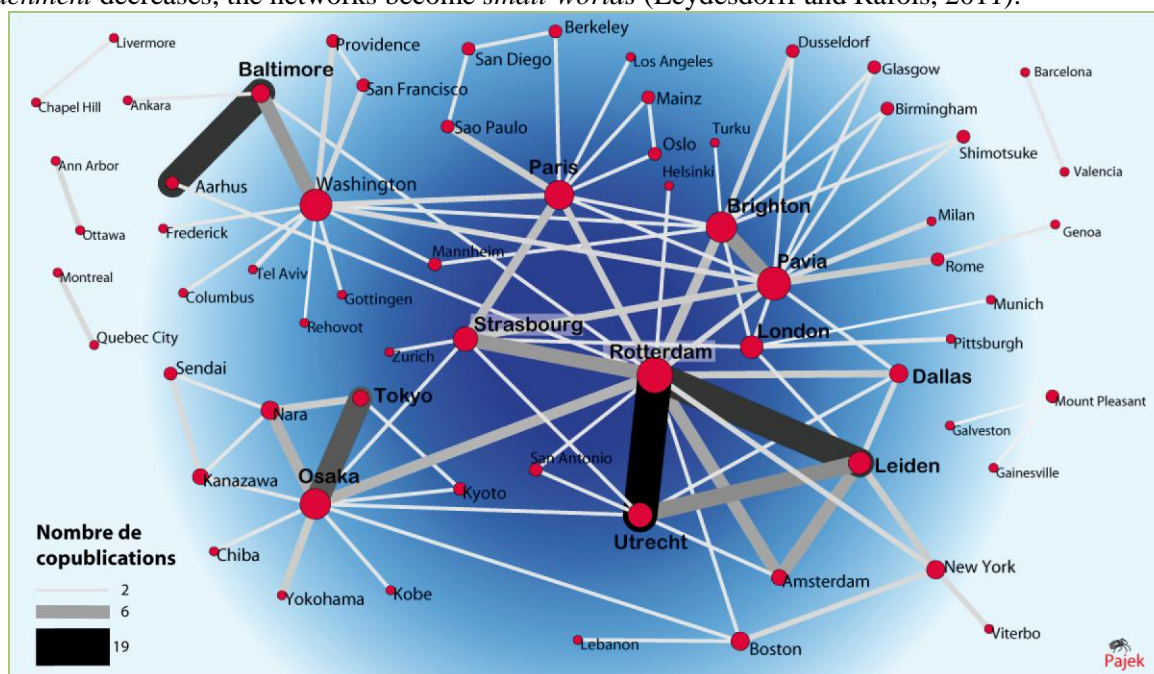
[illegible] decreases, the networks become *small worlds* (Leydesdorff and Rafols, 2011).

Livermore
Providence
Berkeley
Dusseldorf
Baltimore
San Diego
Los Angeles
Glasgow
Barcelona
Chapel Hill
Ankara
San Francisco
Mainz
Birmingham
Sao Paulo
Turku
Oslo
Ann Arbor
Paris
Helsinki
Shimotsuke
Aarhus
Washington
Valencia
Brighton
Ottawa
Frederick
Milan
Genoa
Mannheim
Pavia
Rome
Montreal
Tel Aviv
Columbus
Gottingen
Munich
Rehovot
Strasbourg
London
Quebec City
Zurich
Rotterdam
Pittsburgh
Sendai
Dallas
Tokyo
Mount Pleasant
Nara
Galveston
San Antonio
Leiden
Gainesville
Kanazawa
Osaka
Kyoto
Utrecht
Nombre de copublications
Chiba
New York
2
Amsterdam
6
Yokohama
Kobe
Viterbo
19
Lebanon
Boston
Pajek